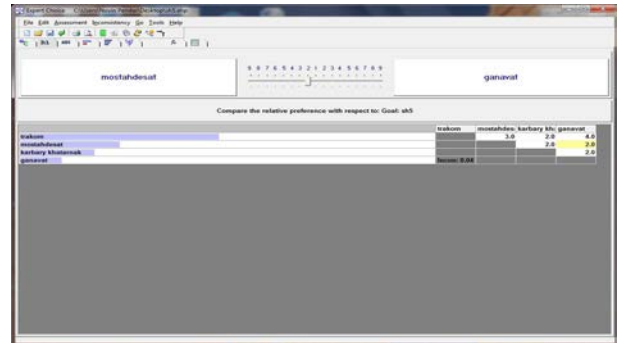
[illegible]

File Edit Assessment Inconsistency Go Tools Help

mostahdesat

9 8 7 6 5 4 3 2 1 2 3 4 5 6 7 8 9

ganavat

Compare the relative preference with respect to: Goal: sh5

trakom
mostahdesat
karbary khatarnak
ganavat

| | trakom | mostahdes | karbary kh | ganavat |
|---|---|---|---|---|
| trakom | | 3.0 | 2.0 | 4.0 |
| mostahdesat | | | 2.0 | 2.0 |
| karbary khatarnak | | | | 2.0 |
| ganavat | Incon: 0.04 | | | |